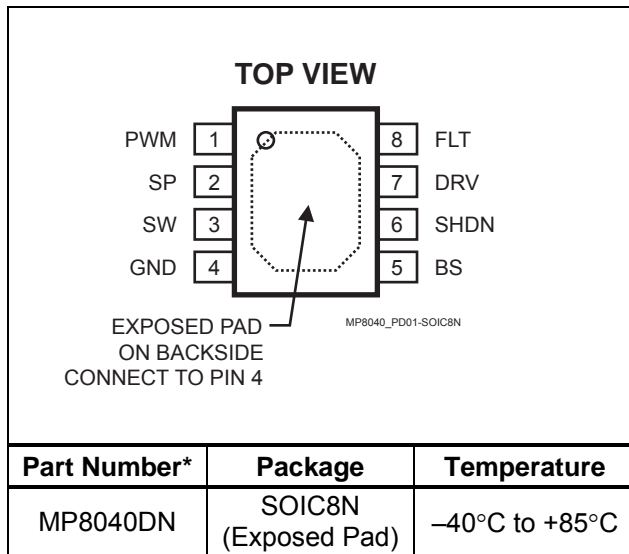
TOP VIEW

PWM 1
SP 2
SW 3
GND 4

8 FLT
7 DRV
6 SHDN
5 BS

EXPOSED PAD ON BACKSIDE CONNECT TO PIN 4

MP8040_PD01-SOIC8N

| Part Number* | Package | Temperature |
|---|---|---|
| MP8040DN | SOIC8N (Exposed Pad) | –40°C to +85°C |